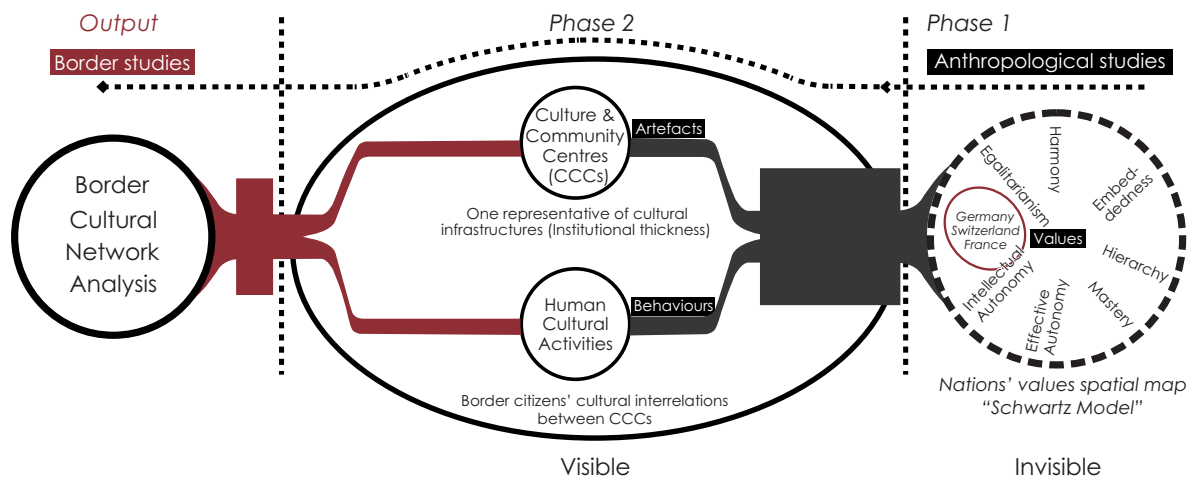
Output

Border studies

Phase 2

Phase 1

Anthropological studies

Border Cultural Network Analysis

Culture & Community Centres (CCCs)

Artefacts

One representative of cultural infrastructures (Institutional thickness)

Human Cultural Activities

Behaviours

Border citizens' cultural interrelations between CCCs

Harmony

Egalitarianism

Embed-dedness

Germany Switzerland France

Values

Hierarchy

Intellectual Autonomy

Effective Autonomy

Mastery

Nations' values spatial map "Schwartz Model"

Visible

Invisible